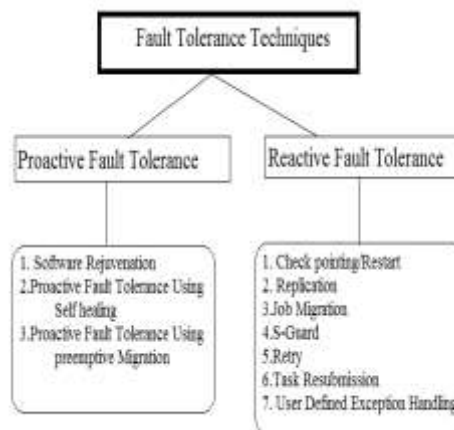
Fault Tolerance Techniques

Proactive Fault Tolerance

Reactive Fault Tolerance

1. Software Rejuvenation
2.Proactive Fault Tolerance Using Self healing
3.Proactive Fault Tolerance Using preemptive Migration

1. Check pointing/Restart
2. Replication
3.Job Migration
4.S-Guard
5.Retry
6.Task Resubmission
7. User Defined Exception Handling